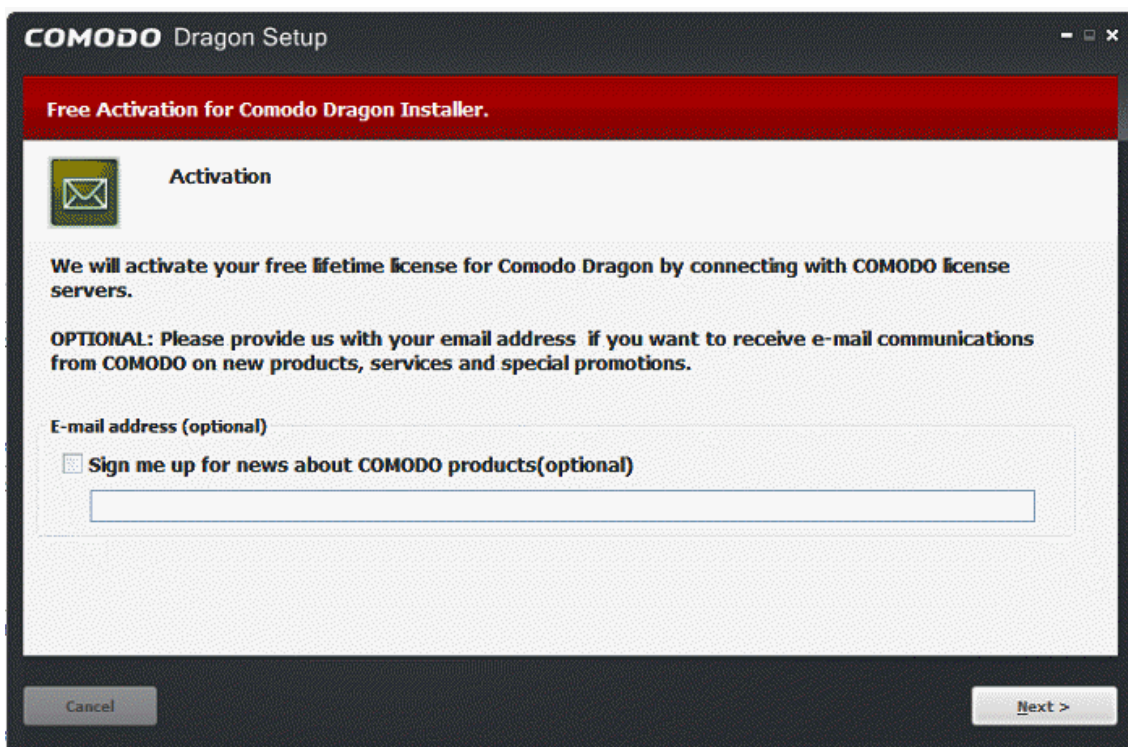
COMODO Dragon Setup

Free Activation for Comodo Dragon Installer.

Activation

We will activate your free lifetime license for Comodo Dragon by connecting with COMODO license servers.

OPTIONAL: Please provide us with your email address if you want to receive e-mail communications from COMODO on new products, services and special promotions.

E-mail address (optional)

Sign me up for news about COMODO products(optional)

Cancel

Next >